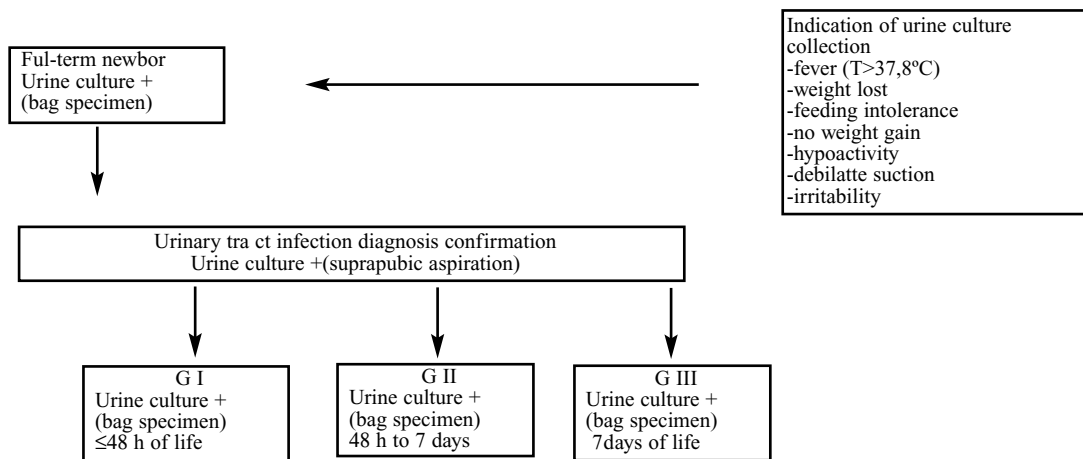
Indication of urine culture collection
-fever (T>37,8ºC)
-weight lost
-feeding intolerance
-no weight gain
-hypoactivity
-debilatte suction
-irritability

Ful-term newbor
Urine culture +
(bag specimen)

Urinary tra ct infection diagnosis confirmation
Urine culture +(suprapubic aspiration)

G I
Urine culture +
(bag specimen)
≤48 h of life

G II
Urine culture +
(bag specimen)
48 h to 7 days

G III
Urine culture +
(bag specimen)
7days of life